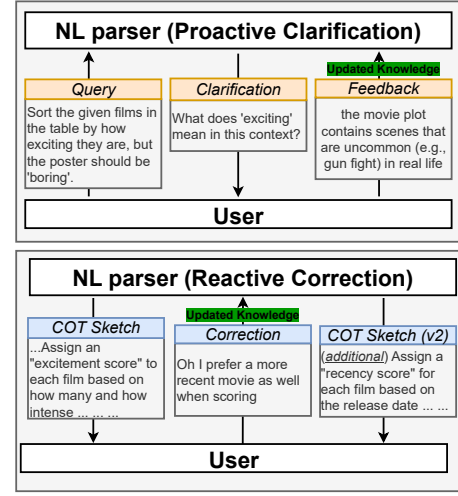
NL parser (Proactive Clarification)

Query
Sort the given films in the table by how exciting they are, but the poster should be 'boring'.

Clarification
What does 'exciting' mean in this context?

Updated Knowledge

Feedback
the movie plot contains scenes that are uncommon (e.g., gun fight) in real life

User

NL parser (Reactive Correction)

COT Sketch
...Assign an "excitement score" to each film based on how many and how intense ... ... ...

Updated Knowledge

Correction
Oh I prefer a more recent movie as well when scoring

COT Sketch (v2)
(additional) Assign a "recency score" for each film based on the release date ... ...

User